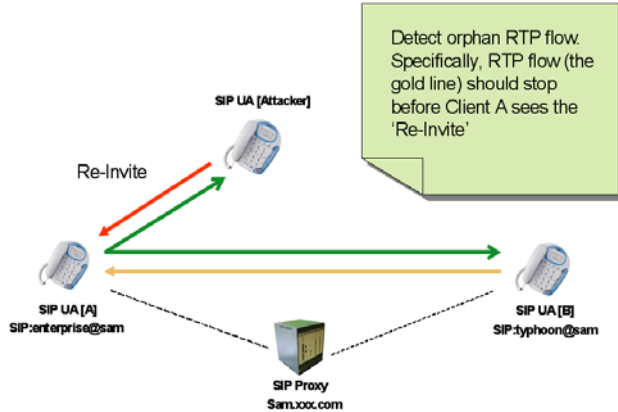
Detect orphan RTP flow. Specifically, RTP flow (the gold line) should stop before Client A sees the 'Re-Invite'

SIP UA [Attacker]

Re-Invite

SIP UA [A]
SIP:enterprise@sam

SIP UA [B]
SIP:typhoon@sam

SIP Proxy
Sam.xxx.com